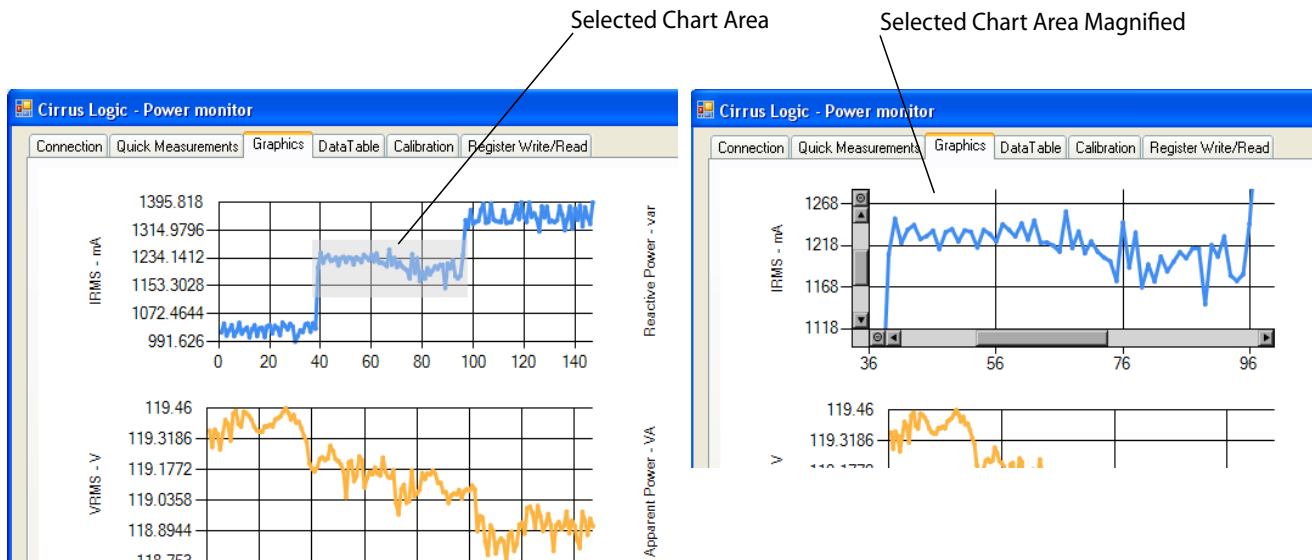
Selected Chart Area

Selected Chart Area Magnified

Cirrus Logic - Power monitor

Connection | Quick Measurements | Graphics | DataTable | Calibration | Register Write/Read

IRMS - mA

1395.818
1314.9796
1234.1412
1153.3028
1072.4644
991.626

0 20 40 60 80 100 120 140

Reactive Power - var

VRMS - V

119.46
119.3186
119.1772
119.0358
118.8944
118.753

Apparent Power - VA

Cirrus Logic - Power monitor

Connection | Quick Measurements | Graphics | DataTable | Calibration | Register Write/Read

IRMS - mA

1268
1218
1168
1118

36 56 76 96

V

119.46
119.3186
119.1772